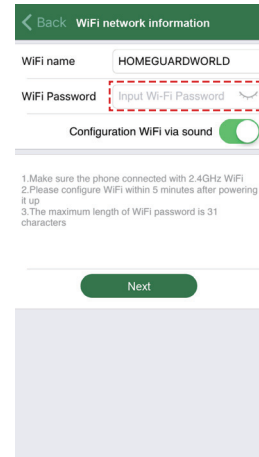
< Back WiFi network information

WiFi name HOMEGUARDWORLD

WiFi Password Input Wi-Fi Password

Configuration WiFi via sound

1.Make sure the phone connected with 2.4GHz WiFi
2.Please configure WiFi within 5 minutes after powering it up
3.The maximum length of WiFi password is 31 characters

Next